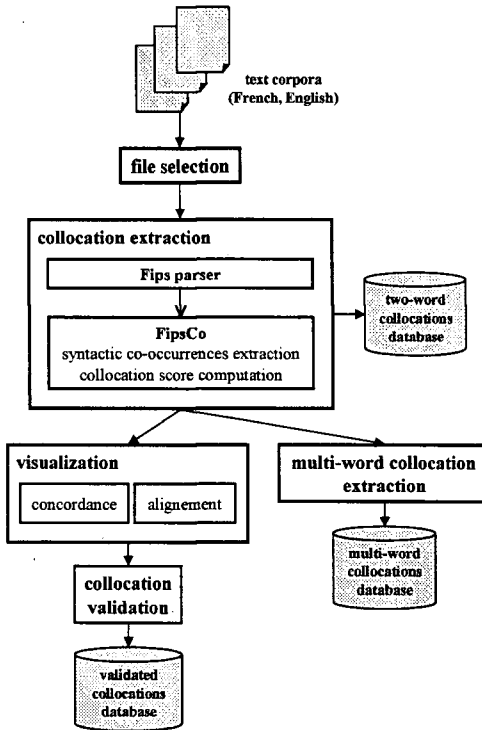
text corpora
(French, English)

file selection

collocation extraction

Fips parser

FipsCo
syntactic co-occurrences extraction
collocation score computation

two-word collocations database

visualization

concordance

alignement

multi-word collocation extraction

multi-word collocations database

collocation validation

validated collocations database